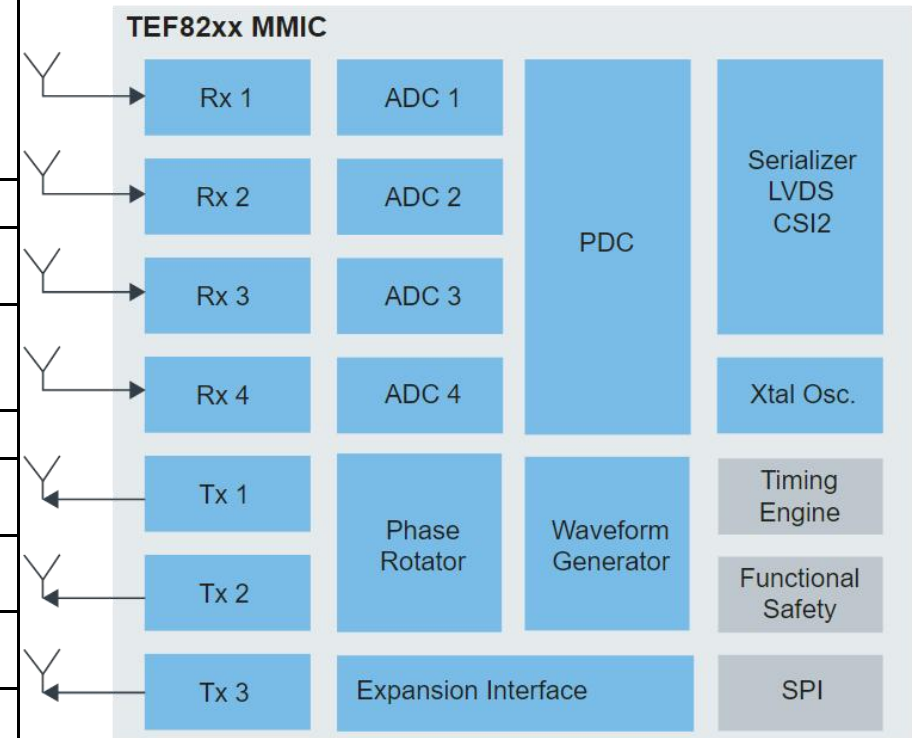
TEF82xx MMIC

Rx 1

ADC 1

Rx 2

ADC 2

PDC

Serializer
LVDS
CSI2

Rx 3

ADC 3

Rx 4

ADC 4

Xtal Osc.

Tx 1

Phase Rotator

Waveform Generator

Timing Engine

Tx 2

Functional Safety

Tx 3

Expansion Interface

SPI